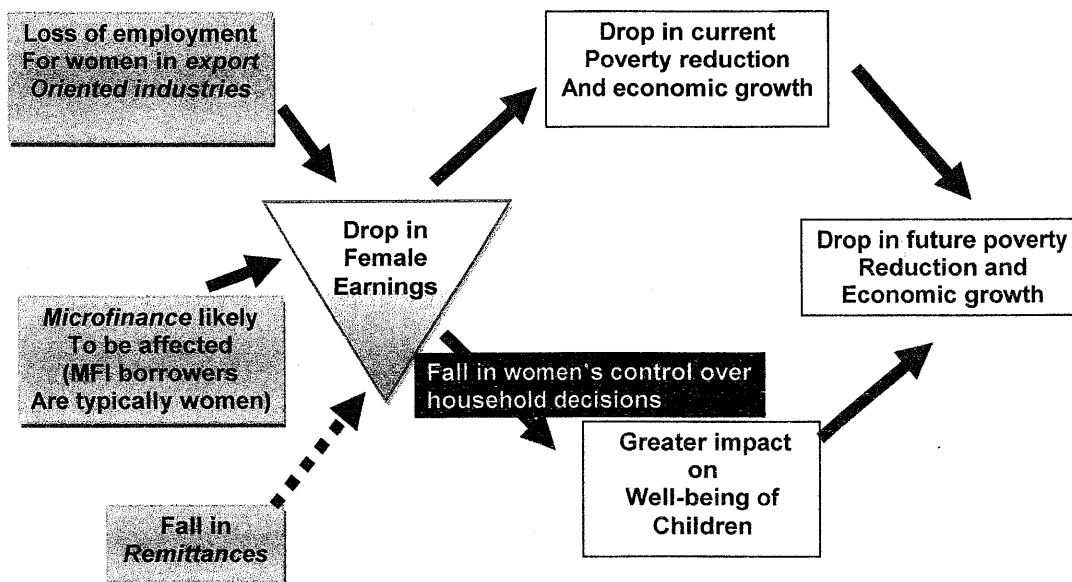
Loss of employment For women in *export Oriented industries*

Drop in current Poverty reduction And economic growth

Drop in Female Earnings

Drop in future poverty Reduction and Economic growth

*Microfinance* likely To be affected (MFI borrowers Are typically women)

Fall in women's control over household decisions

Greater impact on Well-being of Children

Fall in *Remittances*